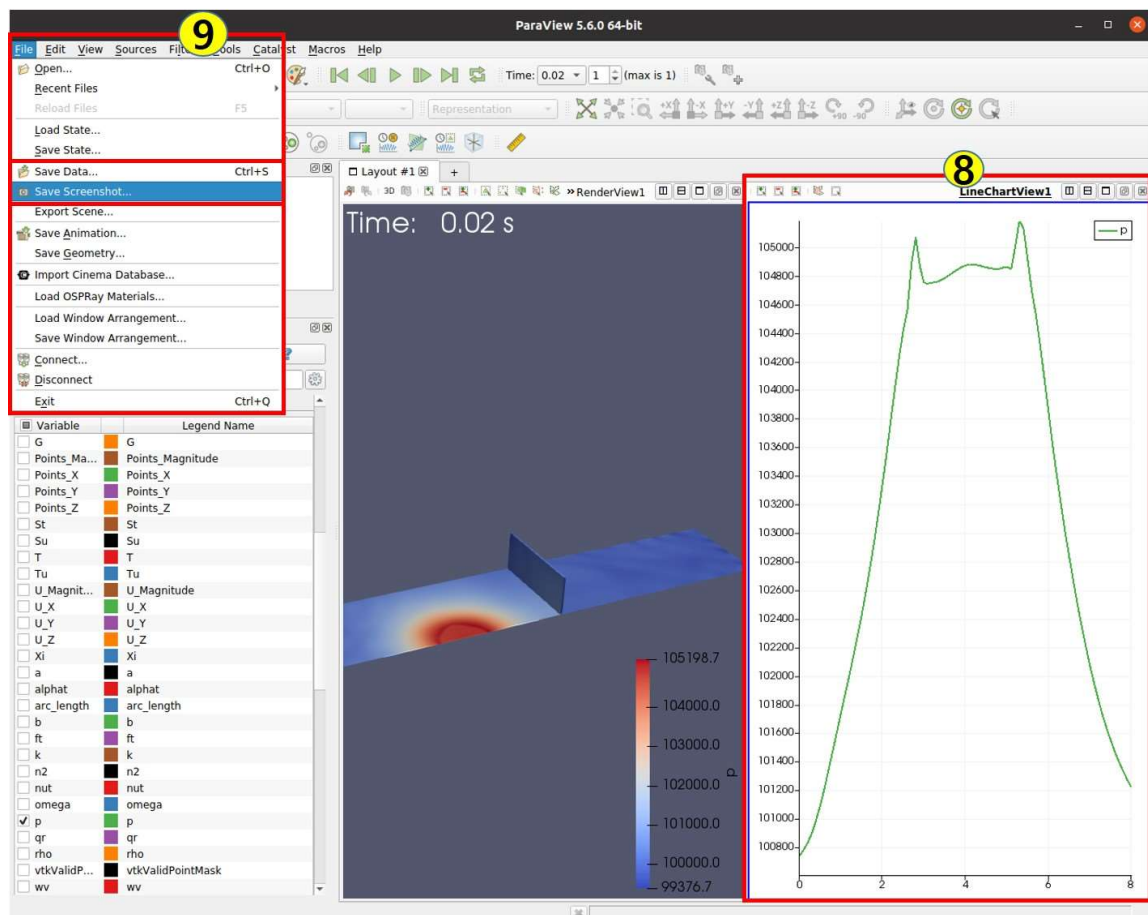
ParaView 5.6.0 64-bit

File Edit View Sources Filters Tools Catalyst Macros Help

9

Open... Ctrl+O
Recent Files
Reload Files F5
Load State...
Save State...
Save Data... Ctrl+S
Save Screenshot...
Export Scene...
Save Animation...
Save Geometry...
Import Cinema Database...
Load OSPRay Materials...
Load Window Arrangement...
Save Window Arrangement...
Connect...
Disconnect
Exit Ctrl+Q

Time: 0.02 1 (max is 1)

Representation

Layout #1 +

3D RenderView1

8

LineChartView1

Time: 0.02 s

| Variable | Legend Name |
|---|---|
| G | G |
| Points_Ma... | Points_Magnitude |
| Points_X | Points_X |
| Points_Y | Points_Y |
| Points_Z | Points_Z |
| St | St |
| Su | Su |
| T | T |
| Tu | Tu |
| U_Magnit... | U_Magnitude |
| U_X | U_X |
| U_Y | U_Y |
| U_Z | U_Z |
| Xi | Xi |
| a | a |
| alphat | alphat |
| arc_length | arc_length |
| b | b |
| ft | ft |
| k | k |
| n2 | n2 |
| nut | nut |
| omega | omega |
| ✓ p | p |
| qr | qr |
| rho | rho |
| vtkValidP... | vtkValidPointMask |
| wv | wv |

105198.7
104000.0
103000.0
102000.0
101000.0
100000.0
99376.7
p

p
105000
104800
104600
104400
104200
104000
103800
103600
103400
103200
103000
102800
102600
102400
102200
102000
101800
101600
101400
101200
101000
100800
0
2
4
6
8